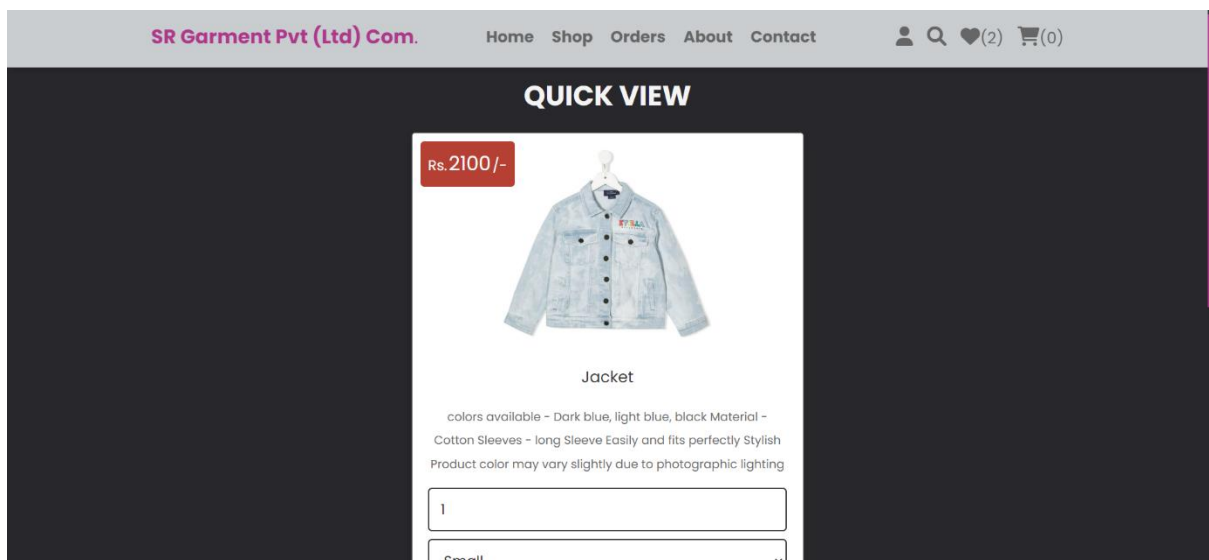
SR Garment Pvt (Ltd) Com.

Home Shop Orders About Contact

(2) (0)

QUICK VIEW

Rs.2100/-

Jacket

colors available - Dark blue, light blue, black Material - Cotton Sleeves - long Sleeve Easily and fits perfectly Stylish Product color may vary slightly due to photographic lighting

1

Small